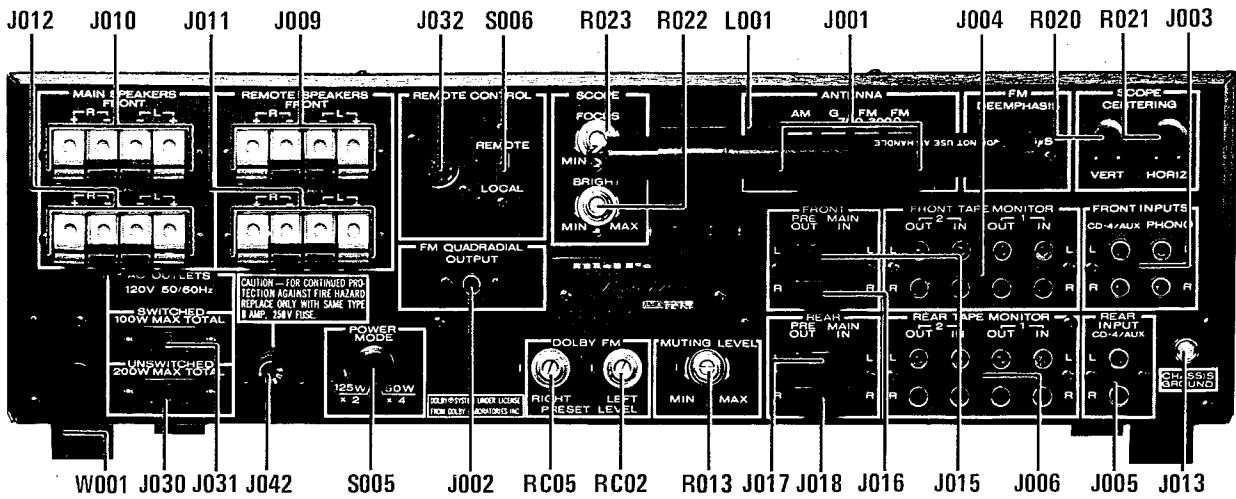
J012 J010 J011 J009 J032 S006 R023 R022 L001 J001 J004 R020 R021 J003

MAIN SPEAKERS FRONT
R L
R L

REMOTE SPEAKERS FRONT
R L
R L

REMOTE CONTROL
REMOTE
LOCAL

SCOPE
FOCUS
MIN
BRIGHT
MIN MAX

ANTENNA
AM G FM FM
NOT USE A HANDLE

FM DEEMPHASIS
μS

SCOPE CENTERING
VERT HORIZ

FM QUADRADIAL OUTPUT

FRONT
PRE OUT MAIN IN
L L
R R

FRONT TAPE MONITOR
2 1
OUT IN OUT IN
L
R

FRONT INPUTS
CD-4/AUX PHONO
L
R

AC OUTLETS
120V 50/60Hz
SWITCHED
100W MAX TOTAL
UNSWITCHED
200W MAX TOTAL

CAUTION — FOR CONTINUED PROTECTION AGAINST FIRE HAZARD REPLACE ONLY WITH SAME TYPE 8 AMP. 250V FUSE.

POWER MODE
125W × 2 60W × 4

DOLBY SYSTEM UNDER LICENSE FROM DOLBY LABORATORIES INC.

DOLBY FM
RIGHT LEFT
PRESET LEVEL

MUTING LEVEL
MIN MAX

REAR
PRE OUT MAIN IN
L L
R R

REAR TAPE MONITOR
2 1
OUT IN OUT IN
L
R

REAR INPUT
CD-4/AUX
L
R

CHASSIS GROUND

W001 J030 J031 J042 S005 J002 RC05 RC02 R013 J017 J018 J016 J015 J006 J005 J013